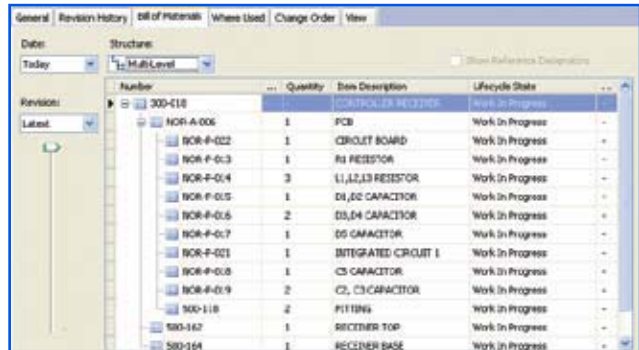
General | Revision History | Bill of Materials | Where Used | Change Order | View

Date:
Today

Structure:
Multi-Level

Show Reference Designators

Revision:
Latest

| Number | ... | Quantity | Item Description | Lifecycle State | ... |
|---|---|---|---|---|---|
| 300-018 | | | CONTROLLER RECEIVER | Work In Progress | |
| NOR-A-006 | | 1 | PCB | Work In Progress | - |
| NOR-P-022 | | 1 | CIRCUIT BOARD | Work In Progress | - |
| NOR-P-013 | | 1 | R1 RESISTOR | Work In Progress | - |
| NOR-P-014 | | 3 | L1,L2,L3 RESISTOR | Work In Progress | - |
| NOR-P-015 | | 1 | D1,D2 CAPACITOR | Work In Progress | - |
| NOR-P-016 | | 2 | D3,D4 CAPACITOR | Work In Progress | - |
| NOR-P-017 | | 1 | D5 CAPACITOR | Work In Progress | - |
| NOR-P-021 | | 1 | INTEGRATED CIRCUIT 1 | Work In Progress | - |
| NOR-P-018 | | 1 | C5 CAPACITOR | Work In Progress | - |
| NOR-P-019 | | 2 | C2, C3 CAPACITOR | Work In Progress | - |
| 500-118 | | 2 | FITTING | Work In Progress | - |
| 580-162 | | 1 | RECEIVER TOP | Work In Progress | - |
| 580-164 | | 1 | RECEIVER BASE | Work In Progress | - |